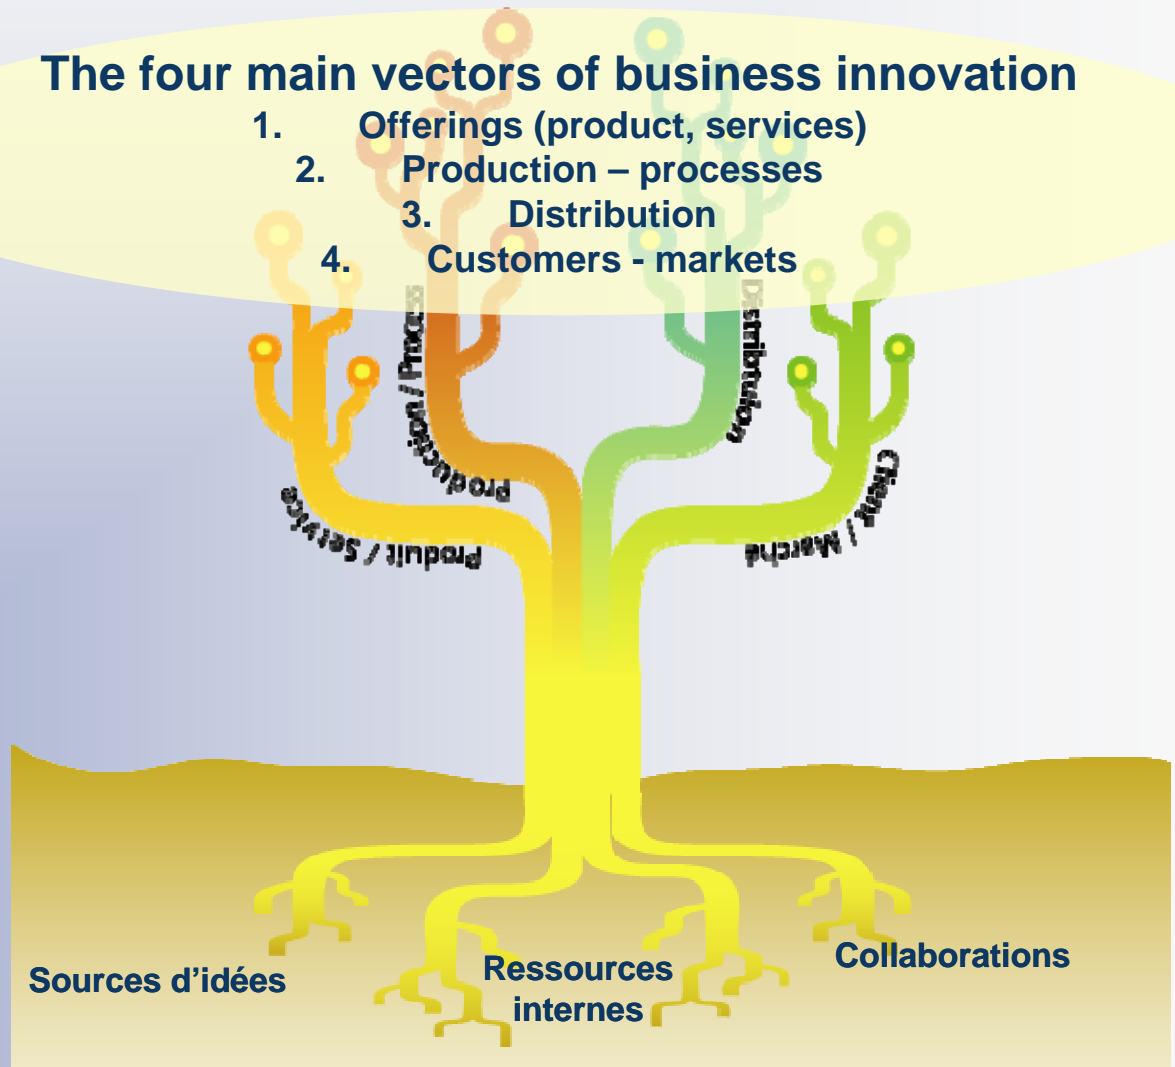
The four main vectors of business innovation

1. Offerings (product, services)
2. Production – processes
3. Distribution
4. Customers - markets

Produit / Service

Production / Process

Distribution

Client / Marché

Sources d'idées

Ressources internes

Collaborations